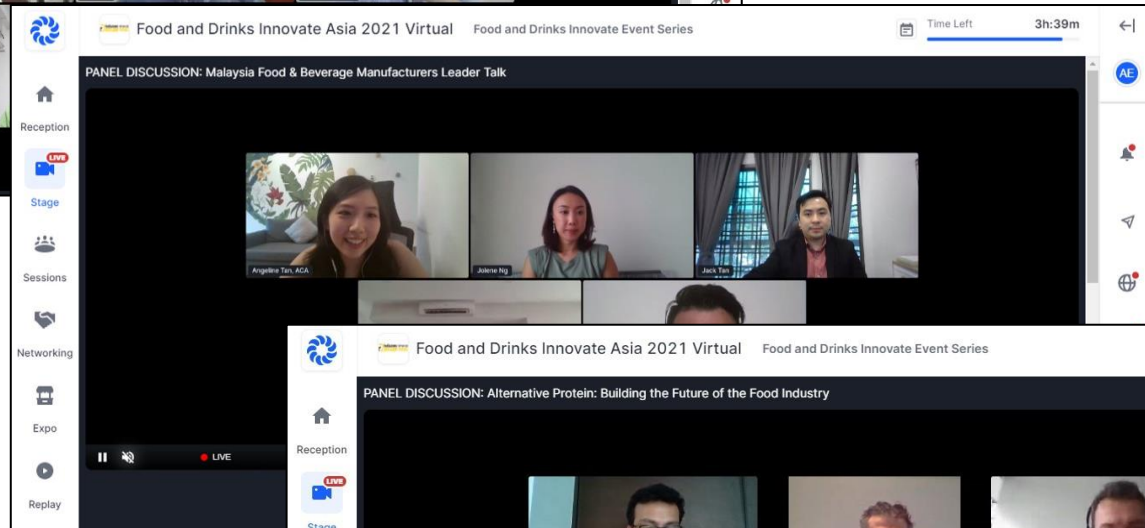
Food and Drinks Innovate Asia 2021 Virtual
Food and Drinks Innovate Event Series
Time Left 3h:39m
AE

Reception
LIVE
Stage
Sessions
Networking
Expo
Replay

PANEL DISCUSSION: Malaysia Food & Beverage Manufacturers Leader Talk

Angeline Tan, ACA
Jolene Ng
Jack Tan

LIVE

Food and Drinks Innovate Asia 2021 Virtual
Food and Drinks Innovate Event Series

Reception
LIVE
Stage

PANEL DISCUSSION: Alternative Protein: Building the Future of the Food Industry